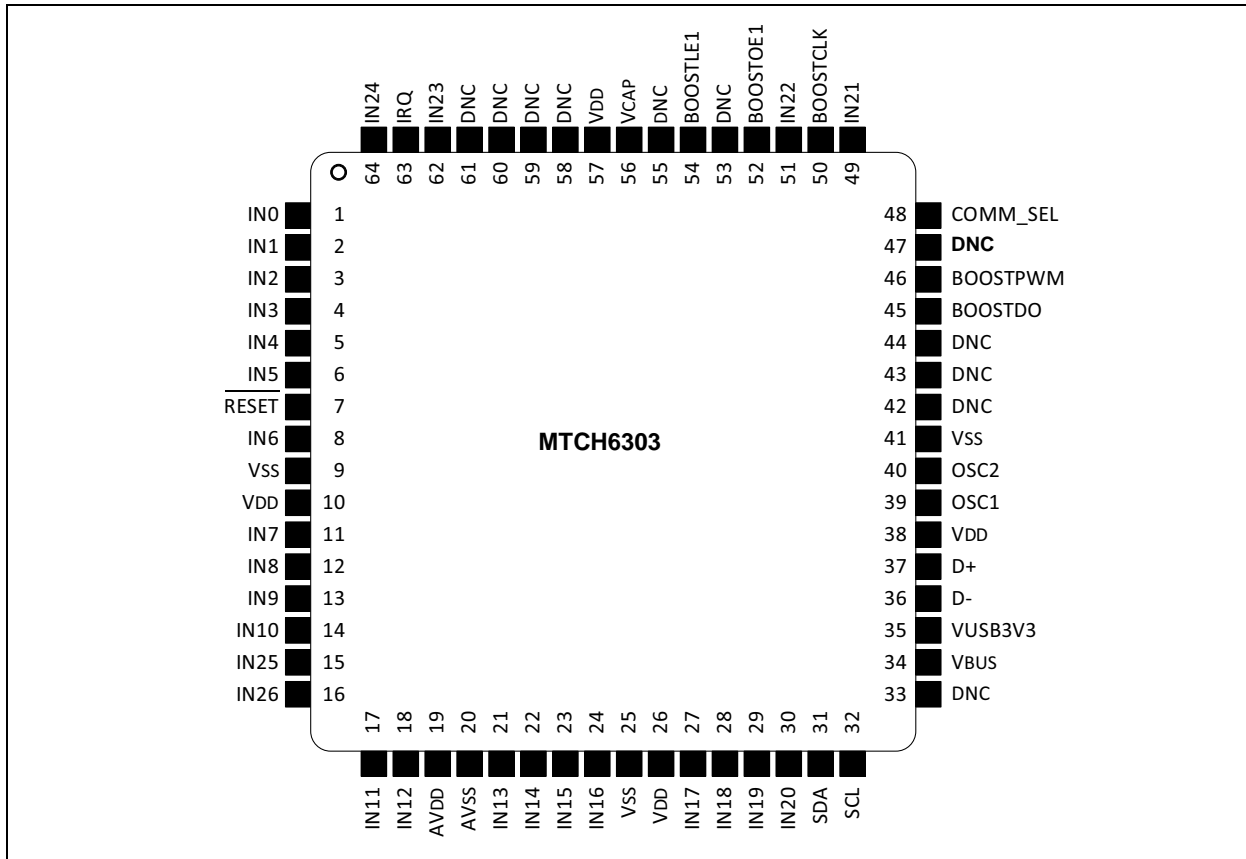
IN24 IRQ IN23 DNC DNC DNC DNC VDD VCAP DNC BOOSTLE1 DNC BOOSTOE1 IN22 BOOSTCLK IN21

64 63 62 61 60 59 58 57 56 55 54 53 52 51 50 49

IN0 1
IN1 2
IN2 3
IN3 4
IN4 5
IN5 6
$\overline{\text{RESET}}$ 7
IN6 8
VSS 9
VDD 10
IN7 11
IN8 12
IN9 13
IN10 14
IN25 15
IN26 16

MTCH6303

48 COMM_SEL
47 DNC
46 BOOSTPWM
45 BOOSTDO
44 DNC
43 DNC
42 DNC
41 VSS
40 OSC2
39 OSC1
38 VDD
37 D+
36 D-
35 VUSB3V3
34 VBUS
33 DNC

17 18 19 20 21 22 23 24 25 26 27 28 29 30 31 32

IN11 IN12 AVDD AVSS IN13 IN14 IN15 IN16 VSS VDD IN17 IN18 IN19 IN20 SDA SCL